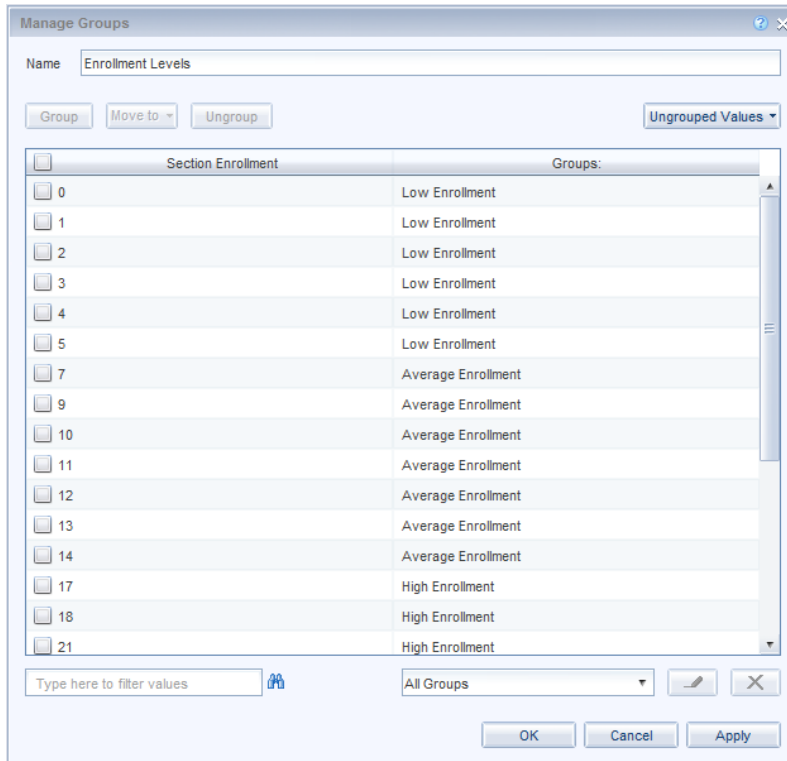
Manage Groups

Name Enrollment Levels

Group Move to Ungroup Ungrouped Values

| Section Enrollment | Groups: |
|---|---|
| 0 | Low Enrollment |
| 1 | Low Enrollment |
| 2 | Low Enrollment |
| 3 | Low Enrollment |
| 4 | Low Enrollment |
| 5 | Low Enrollment |
| 7 | Average Enrollment |
| 9 | Average Enrollment |
| 10 | Average Enrollment |
| 11 | Average Enrollment |
| 12 | Average Enrollment |
| 13 | Average Enrollment |
| 14 | Average Enrollment |
| 17 | High Enrollment |
| 18 | High Enrollment |
| 21 | High Enrollment |

Type here to filter values

All Groups

OK Cancel Apply